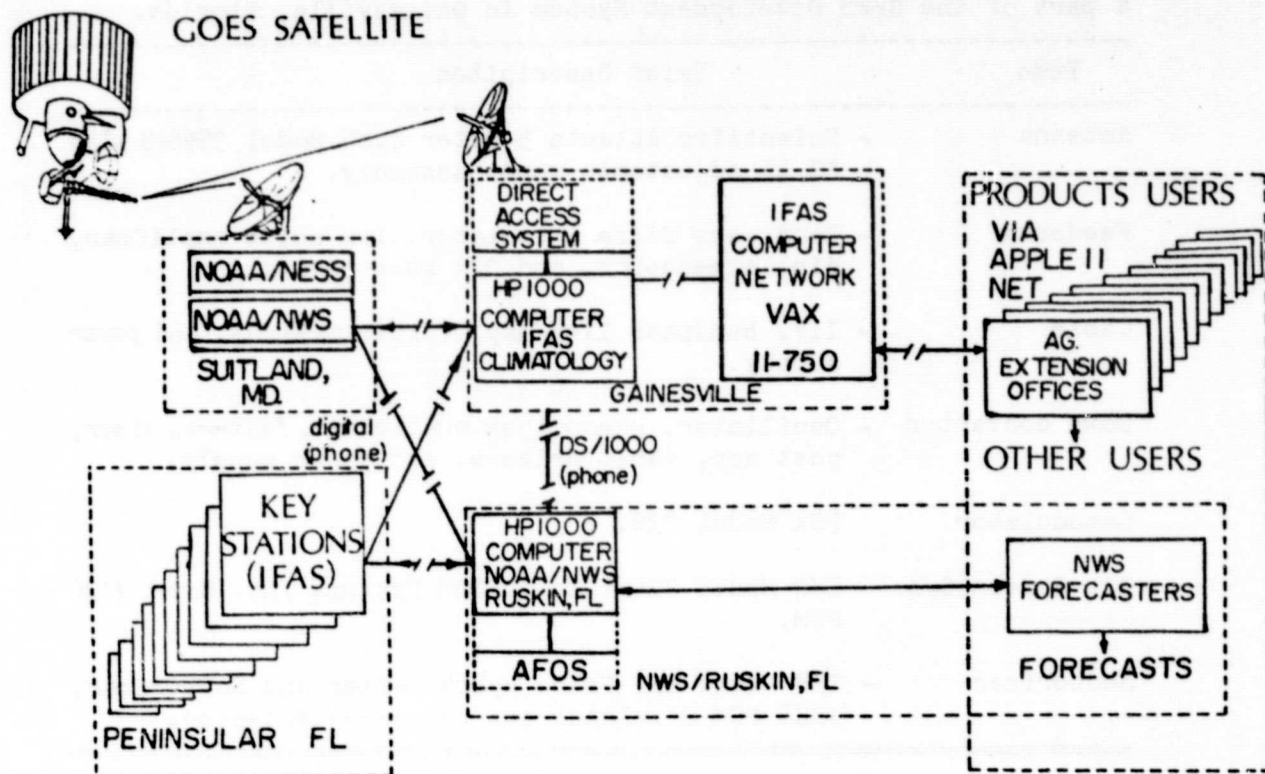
GOES SATELLITE

NOAA/NESS
NOAA/NWS
SUITLAND, MD.

DIRECT ACCESS SYSTEM
HP1000 COMPUTER IFAS CLIMATOLOGY
GAINESVILLE

IFAS COMPUTER NETWORK VAX 11-750

PRODUCTS USERS
VIA APPLE II NET
AG. EXTENSION OFFICES
OTHER USERS

digital (phone)

DS/1000 (phone)

KEY STATIONS (IFAS)

HP1000 COMPUTER NOAA/NWS RUSKIN, FL
AFOS
NWS/RUSKIN, FL

NWS FORECASTERS
FORECASTS

PENINSULAR FL